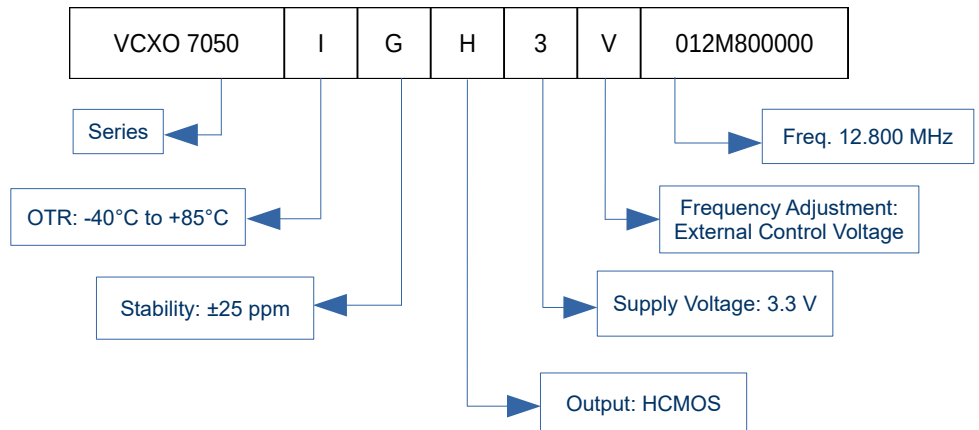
| VCXO 7050 | I | G | H | 3 | V | 012M800000 |
|---|---|---|---|---|---|---|

Series

OTR: -40°C to +85°C

Stability: ±25 ppm

Freq. 12.800 MHz

Frequency Adjustment: External Control Voltage

Supply Voltage: 3.3 V

Output: HCMOS